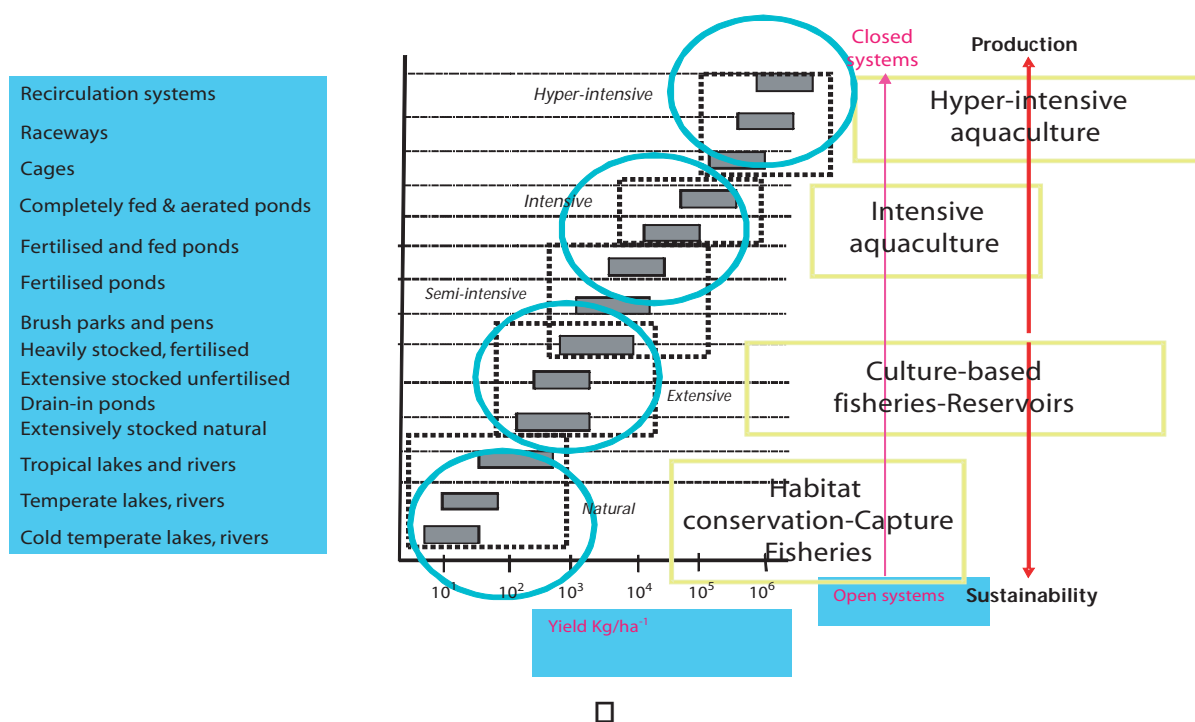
Recirculation systems
Raceways
Cages
Completely fed & aerated ponds
Fertilised and fed ponds
Fertilised ponds
Brush parks and pens
Heavily stocked, fertilised
Extensive stocked unfertilised
Drain-in ponds
Extensively stocked natural
Tropical lakes and rivers
Temperate lakes, rivers
Cold temperate lakes, rivers

Hyper-intensive
Intensive
Semi-intensive
Extensive
Natural

$10^1$ $10^2$ $10^3$ $10^4$ $10^5$ $10^6$

Yield Kg/ha$^{-1}$

Closed systems

Production

Hyper-intensive aquaculture

Intensive aquaculture

Culture-based fisheries-Reservoirs

Habitat conservation-Capture Fisheries

Open systems

Sustainability